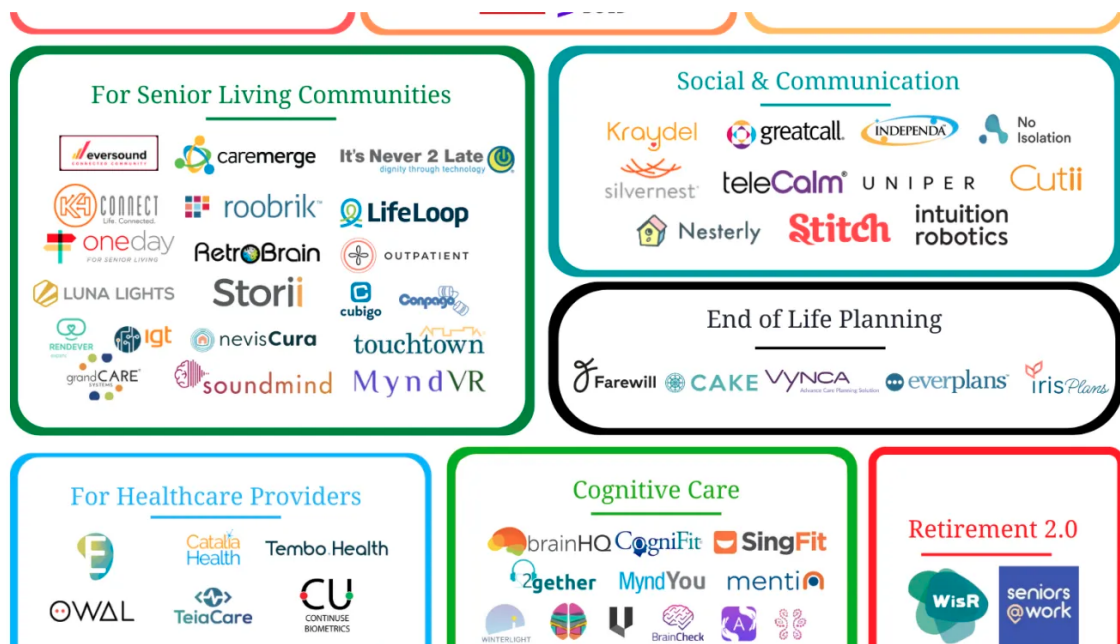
For Senior Living Communities

eversound
CONNECTED COMMUNITY
caremerge
It's Never 2 Late
dignity through technology
K4CONNECT
Life. Connected.
roobrik
LifeLoop
oneday
FOR SENIOR LIVING
RetroBrain
OUTPATIENT
LUNA LIGHTS
Storii
cubigo
Conpago
RENDEVER
igt
nevisCura
touchtown
grandCARE
SYSTEMS
soundmind
MyndVR

Social & Communication

Kraydel
greatcall
INDEPENDA
No Isolation
silvernest
teleCalm
UNIPER
Cutii
Nesterly
Stitch
intuition robotics

End of Life Planning

Farewill
CAKE
VYNCA
Advance Care Planning Solution
everplans
irisPlans

For Healthcare Providers

Catalia Health
Tembo Health
OWAL
TeiaCare
CU
CONTINUSE BIOMETRICS

Cognitive Care

brainHQ
CogniFit
SingFit
2gether
MyndYou
menti
WINTERLIGHT
BrainCheck

Retirement 2.0

WisR
seniors @work